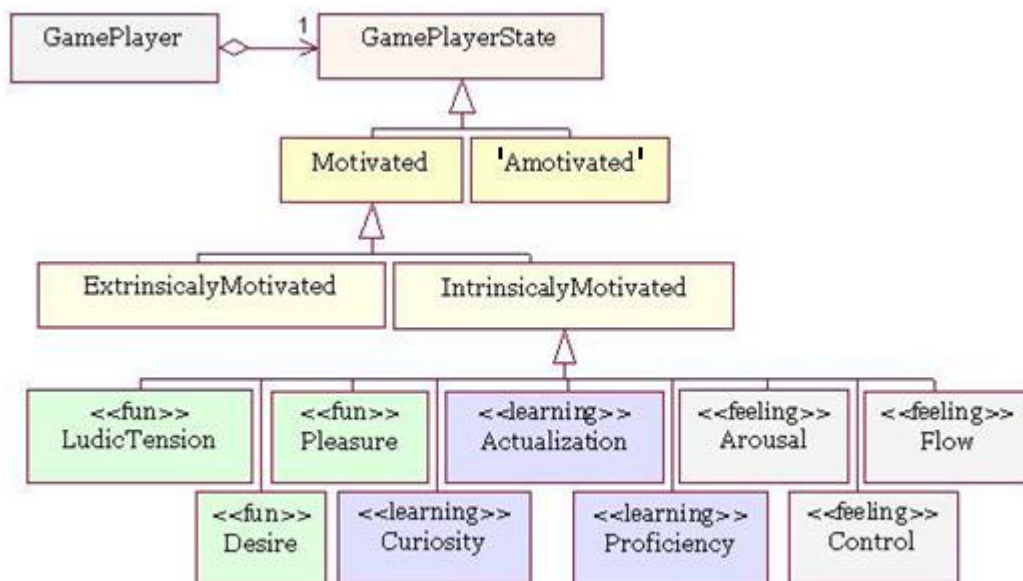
GamePlayer

1

GamePlayerState

Motivated

'Amotivated'

ExtrinsicalyMotivated

IntrinsicalyMotivated

<<fun>>
LudicTension

<<fun>>
Pleasure

<<learning>>
Actualization

<<feeling>>
Arousal

<<feeling>>
Flow

<<fun>>
Desire

<<learning>>
Curiosity

<<learning>>
Proficiency

<<feeling>>
Control